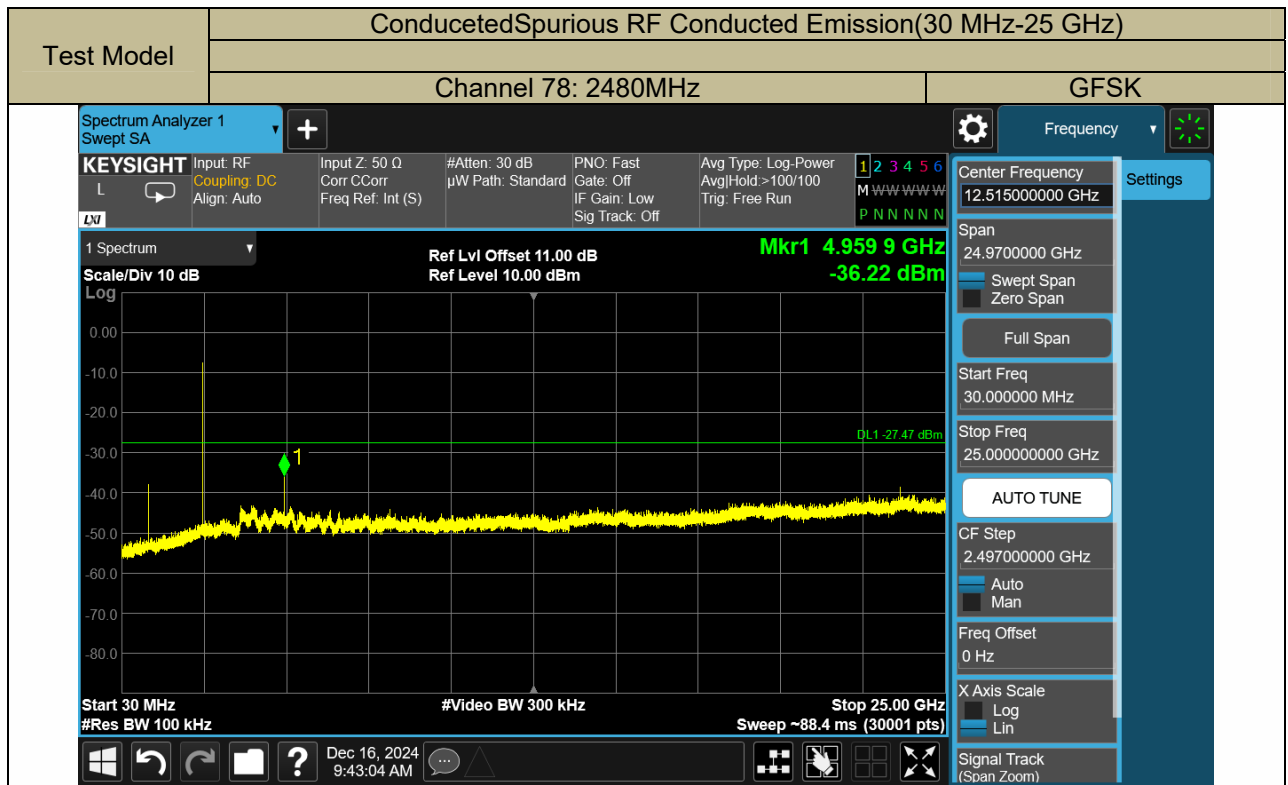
| Test Model | ConducetedSpurious RF Conducted Emission(30 MHz-25 GHz) | |
|---|---|---|
| | | |
| | Channel 78: 2480MHz | GFSK |

Spectrum Analyzer 1
Swept SA

Frequency

KEYSIGHT
L
LXI

Input: RF
Coupling: DC
Align: Auto

Input Z: 50 Ω
Corr CCorr
Freq Ref: Int (S)

#Atten: 30 dB
µW Path: Standard

PNO: Fast
Gate: Off
IF Gain: Low
Sig Track: Off

Avg Type: Log-Power
Avg|Hold:>100/100
Trig: Free Run

1 2 3 4 5 6
M W W W W W
P N N N N N

1 Spectrum

Scale/Div 10 dB
Log

Ref Lvl Offset 11.00 dB
Ref Level 10.00 dBm

Mkr1 4.959 9 GHz
-36.22 dBm

0.00
-10.0
-20.0
-30.0
-40.0
-50.0
-60.0
-70.0
-80.0

DL1 -27.47 dBm

1

Start 30 MHz
#Res BW 100 kHz

#Video BW 300 kHz

Stop 25.00 GHz
Sweep ~88.4 ms (30001 pts)

Dec 16, 2024
9:43:04 AM

Center Frequency
12.515000000 GHz

Settings

Span
24.9700000 GHz
Swept Span
Zero Span

Full Span

Start Freq
30.000000 MHz

Stop Freq
25.000000000 GHz

AUTO TUNE

CF Step
2.497000000 GHz
Auto
Man

Freq Offset
0 Hz

X Axis Scale
Log
Lin

Signal Track
(Span Zoom)